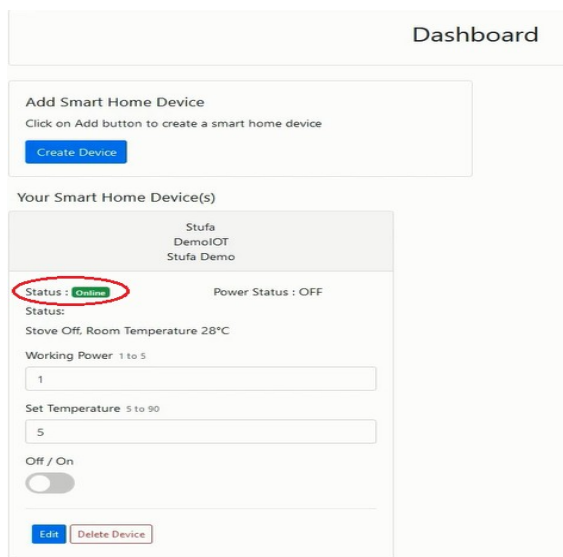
Dashboard

Add Smart Home Device

Click on Add button to create a smart home device

Create Device

Your Smart Home Device(s)

Stufa
DemoIOT
Stufa Demo

Status : Online

Power Status : OFF

Status:

Stove Off, Room Temperature 28°C

Working Power 1 to 5

1

Set Temperature 5 to 90

5

Off / On

Edit

Delete Device